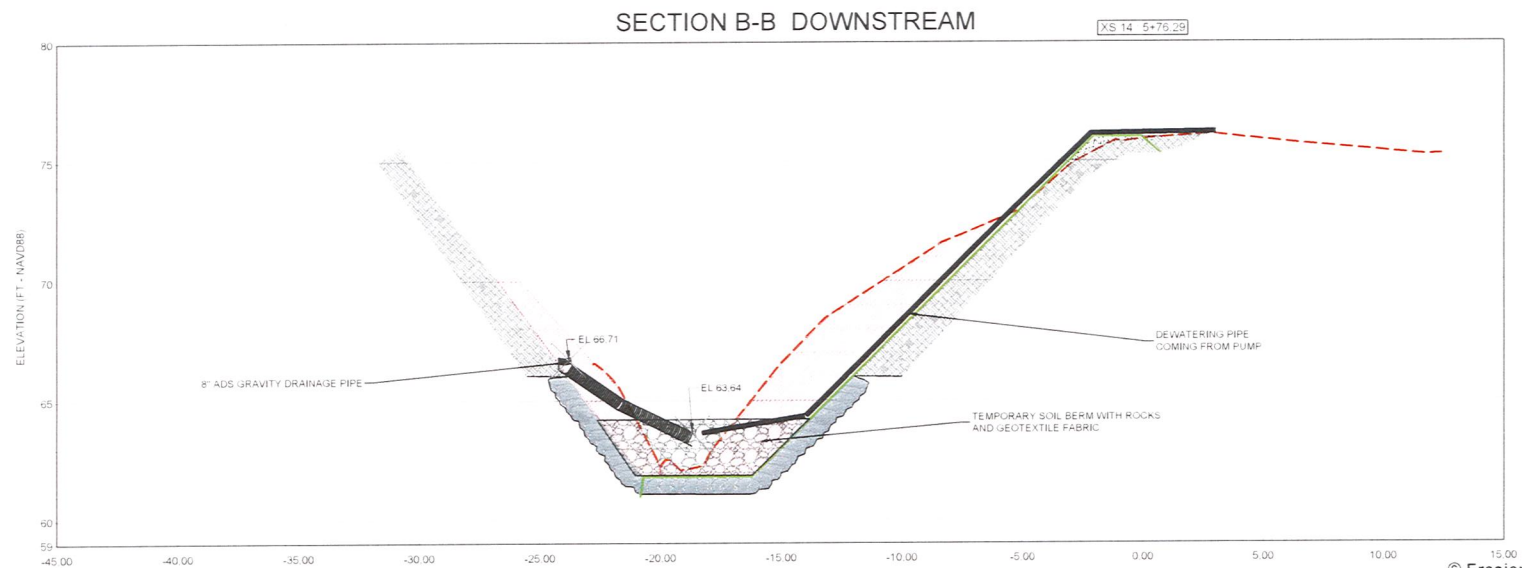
SECTION B-B DOWNSTREAM

XS 14 5+76.29

80

75

70

65

60

59

ELEVATION (FT - NAVD88)

EL 66.71

8" ADS GRAVITY DRAINAGE PIPE

EL 63.64

DEWATERING PIPE COMING FROM PUMP

TEMPORARY SOIL BERM WITH ROCKS AND GEOTEXTILE FABRIC

-45.00 -40.00 -35.00 -30.00 -25.00 -20.00 -15.00 -10.00 -5.00 0.00 5.00 10.00 15.00

© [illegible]